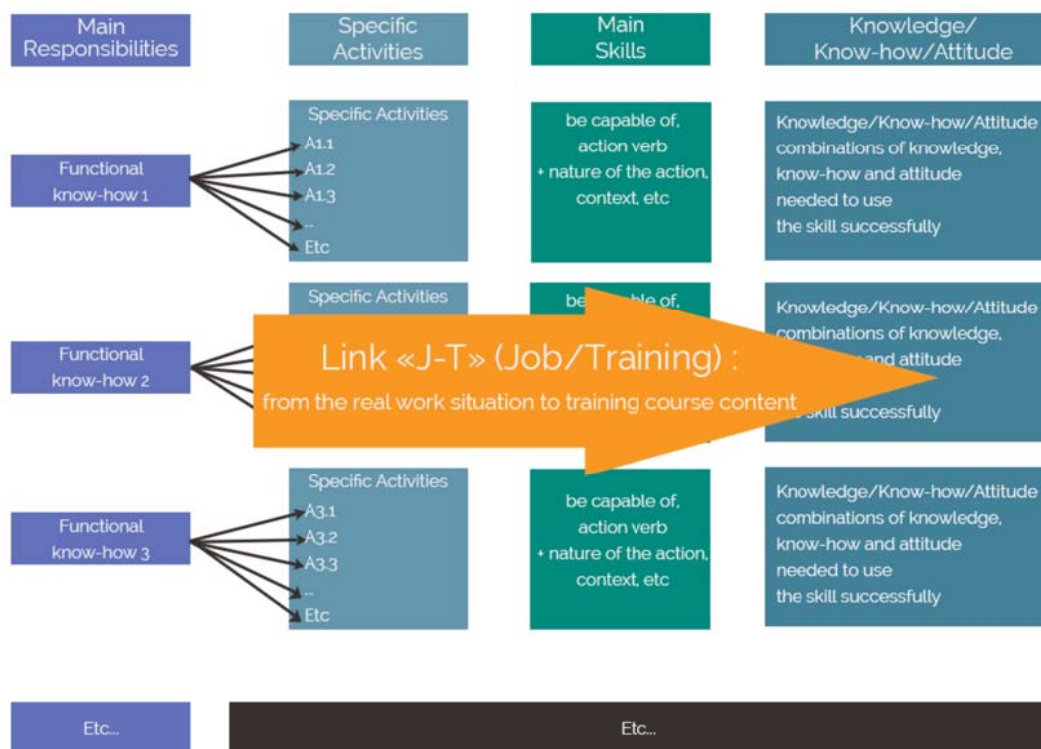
Main Responsibilities

Specific Activities

Main Skills

Knowledge/ Know-how/Attitude

Functional know-how 1

Specific Activities
A1.1
A1.2
A1.3
..
Etc

be capable of, action verb + nature of the action, context, etc

Knowledge/Know-how/Attitude combinations of knowledge, know-how and attitude needed to use the skill successfully

Functional know-how 2

Specific Activities

be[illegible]ble of,

Knowledge/Know-how/Attitude combinations of knowledge, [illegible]and attitude

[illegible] skill successfully

Link «J-T» (Job/Training) :

from the real work situation to training course content

Functional know-how 3

Specific Activities
A3.1
A3.2
A3.3
..
Etc

be capable of, action verb + nature of the action, context, etc

Knowledge/Know-how/Attitude combinations of knowledge, know-how and attitude needed to use the skill successfully

Etc...

Etc...